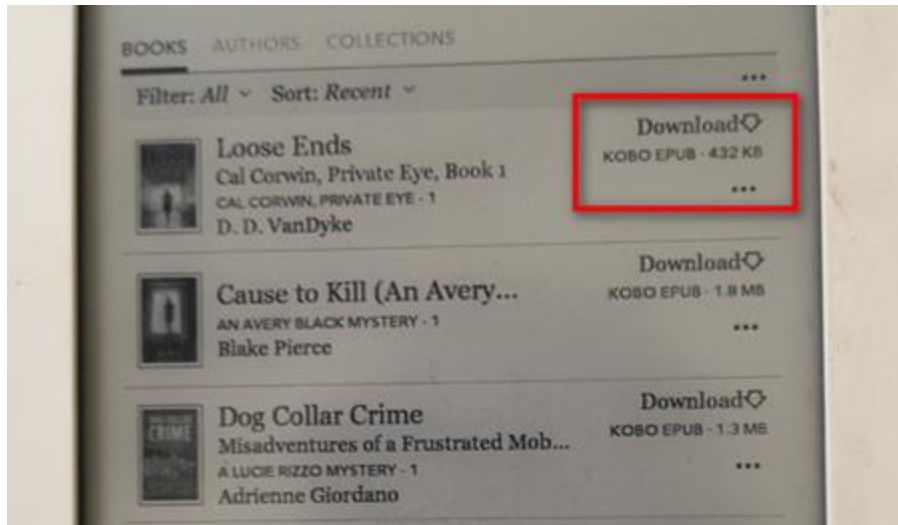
BOOKS AUTHORS COLLECTIONS

...

Filter: All Sort: Recent

Loose Ends
Cal Corwin, Private Eye, Book 1
CAL CORWIN, PRIVATE EYE · 1
D. D. VanDyke

Download
KOBO EPUB · 432 KB
...

Cause to Kill (An Avery...
AN AVERY BLACK MYSTERY · 1
Blake Pierce

Download
KOBO EPUB · 1.8 MB
...

Dog Collar Crime
Misadventures of a Frustrated Mob...
A LUCIE RIZZO MYSTERY · 1
Adrienne Giordano

Download
KOBO EPUB · 1.3 MB
...